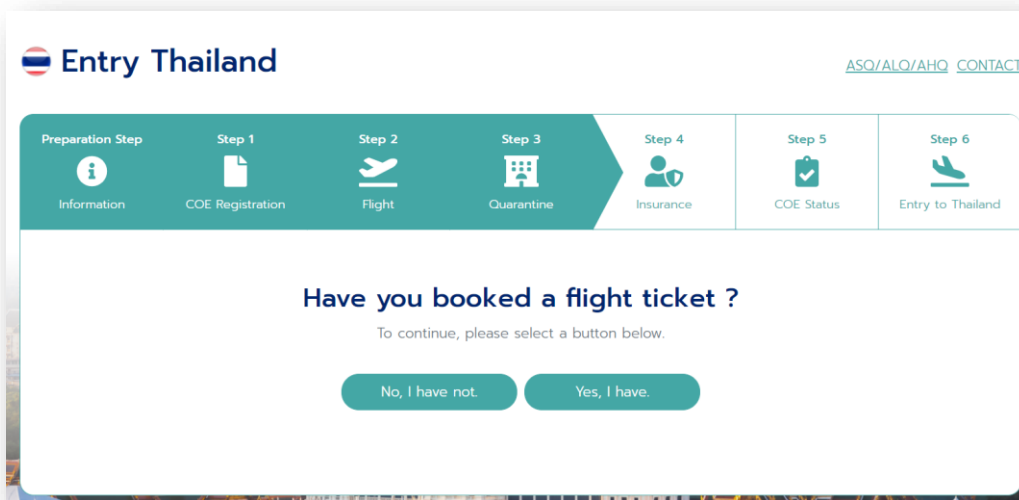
Entry Thailand

ASQ/ALQ/AHQ CONTACT

Preparation Step
Information

Step 1
COE Registration

Step 2
Flight

Step 3
Quarantine

Step 4
Insurance

Step 5
COE Status

Step 6
Entry to Thailand

Have you booked a flight ticket ?

To continue, please select a button below.

No, I have not.

Yes, I have.